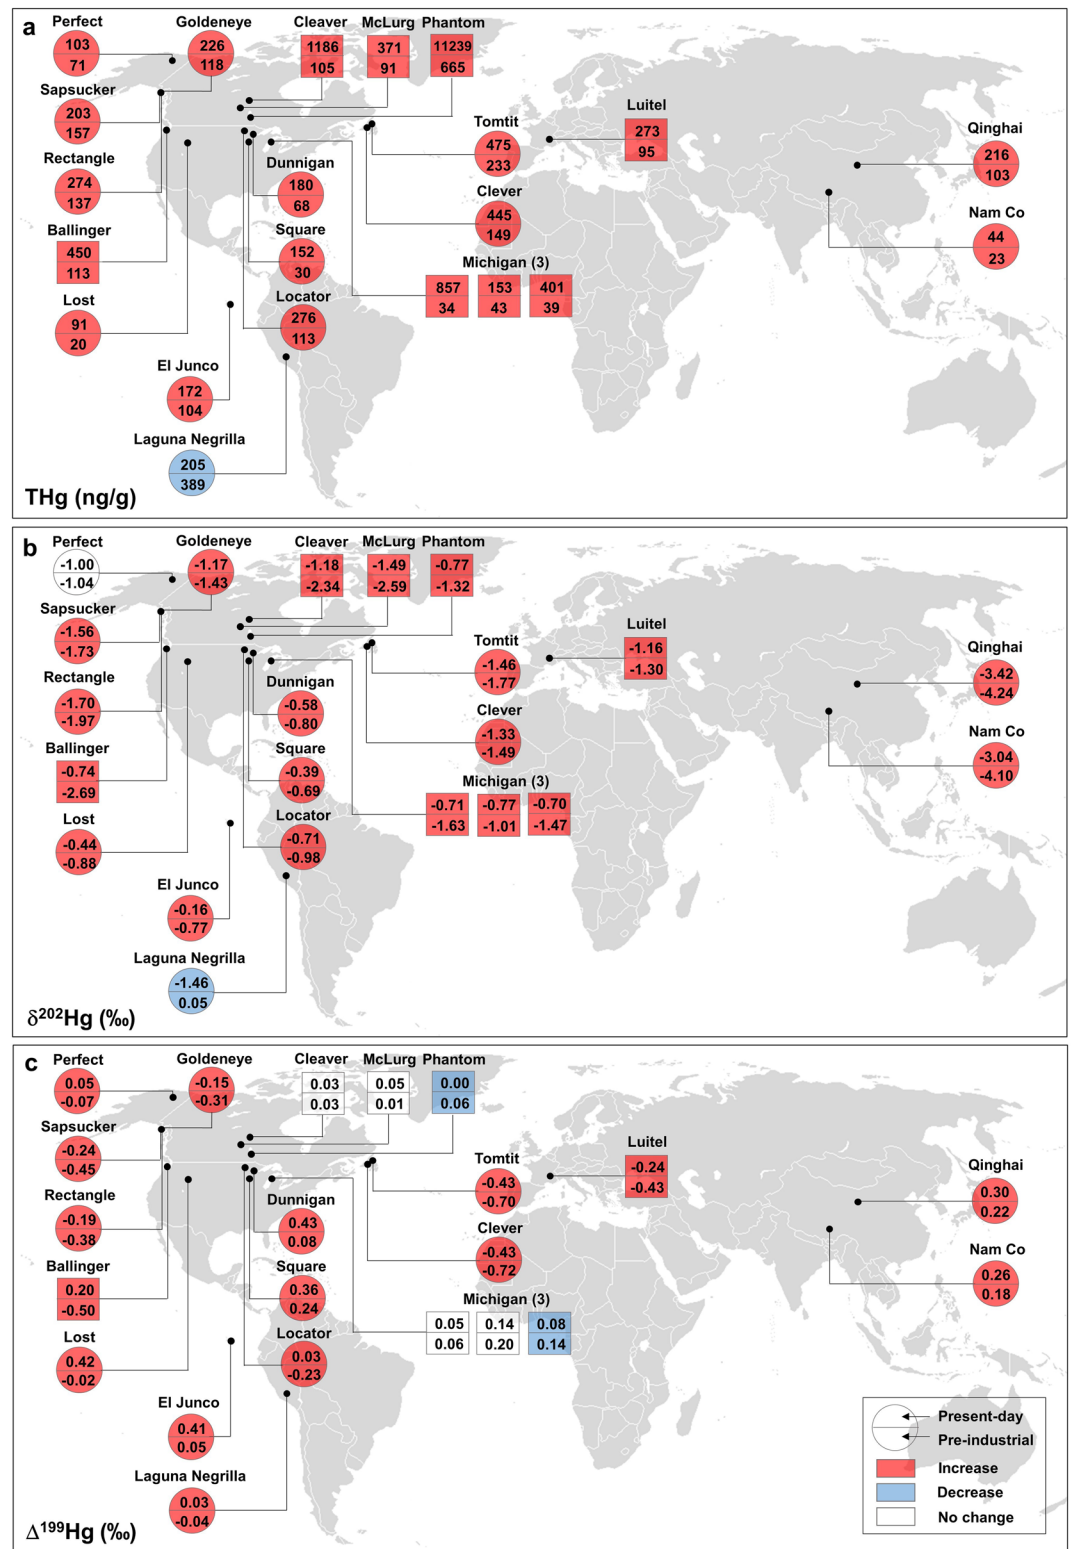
a
Perfect 103 71
Goldeneye 226 118
Cleaver 1186 105
McLurg 371 91
Phantom 11239 665
Sapsucker 203 157
Rectangle 274 137
Ballinger 450 113
Lost 91 20
Dunnigan 180 68
Square 152 30
Locator 276 113
Tomtit 475 233
Clever 445 149
Michigan (3) 857 34 153 43 401 39
Luitel 273 95
Qinghai 216 103
Nam Co 44 23
El Junco 172 104
Laguna Negrilla 205 389
THg (ng/g)

b
Perfect -1.00 -1.04
Goldeneye -1.17 -1.43
Cleaver -1.18 -2.34
McLurg -1.49 -2.59
Phantom -0.77 -1.32
Sapsucker -1.56 -1.73
Rectangle -1.70 -1.97
Ballinger -0.74 -2.69
Lost -0.44 -0.88
Dunnigan -0.58 -0.80
Square -0.39 -0.69
Locator -0.71 -0.98
Tomtit -1.46 -1.77
Clever -1.33 -1.49
Michigan (3) -0.71 -1.63 -0.77 -1.01 -0.70 -1.47
Luitel -1.16 -1.30
Qinghai -3.42 -4.24
Nam Co -3.04 -4.10
El Junco -0.16 -0.77
Laguna Negrilla -1.46 0.05
$\delta^{202}Hg$ (‰)

c
Perfect 0.05 -0.07
Goldeneye -0.15 -0.31
Cleaver 0.03 0.03
McLurg 0.05 0.01
Phantom 0.00 0.06
Sapsucker -0.24 -0.45
Rectangle -0.19 -0.38
Ballinger 0.20 -0.50
Lost 0.42 -0.02
Dunnigan 0.43 0.08
Square 0.36 0.24
Locator 0.03 -0.23
Tomtit -0.43 -0.70
Clever -0.43 -0.72
Michigan (3) 0.05 0.06 0.14 0.20 0.08 0.14
Luitel -0.24 -0.43
Qinghai 0.30 0.22
Nam Co 0.26 0.18
El Junco 0.41 0.05
Laguna Negrilla 0.03 -0.04
$\Delta^{199}Hg$ (‰)

Present-day
Pre-industrial
Increase
Decrease
No change